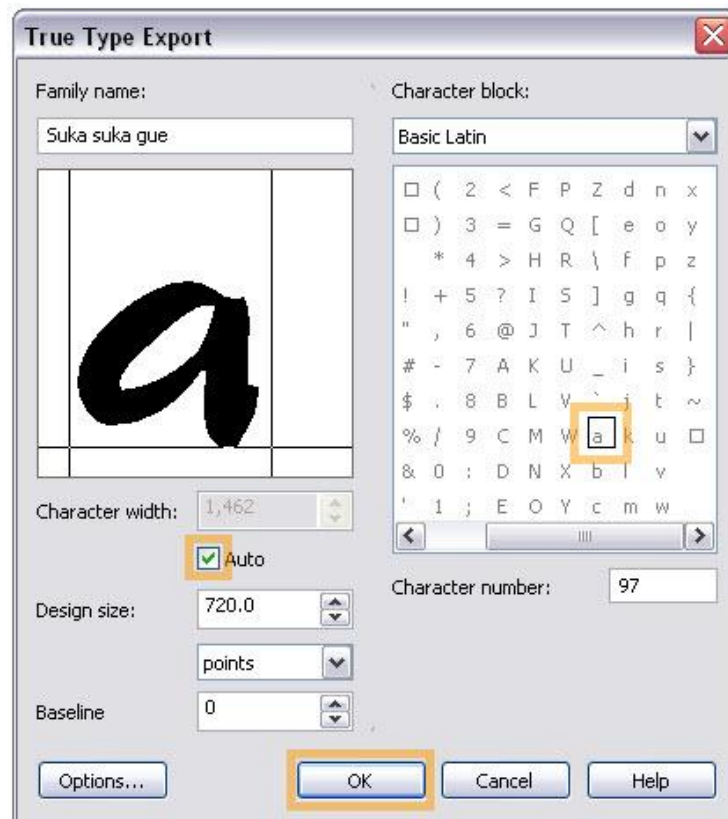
True Type Export

Family name:

Suka suka gue

Character width: 1,462

Auto

Design size: 720.0

points

Baseline 0

Character block:

Basic Latin

| | | | | | | | | |
|---|---|---|---|---|---|---|---|---|
| □ | ( | 2 | < | F | P | Z | d | n | x |
| □ | ) | 3 | = | G | Q | [ | e | o | y |
| | * | 4 | > | H | R | \ | f | p | z |
| ! | + | 5 | ? | I | S | ] | g | q | { |
| " | , | 6 | @ | J | T | ^ | h | r | \| |
| # | - | 7 | A | K | U | _ | i | s | } |
| $ | . | 8 | B | L | V | ` | j | t | ~ |
| % | / | 9 | C | M | W | a | k | u | □ |
| & | 0 | : | D | N | X | b | l | v | |
| ' | 1 | ; | E | O | Y | c | m | w | |

Character number: 97

Options... OK Cancel Help